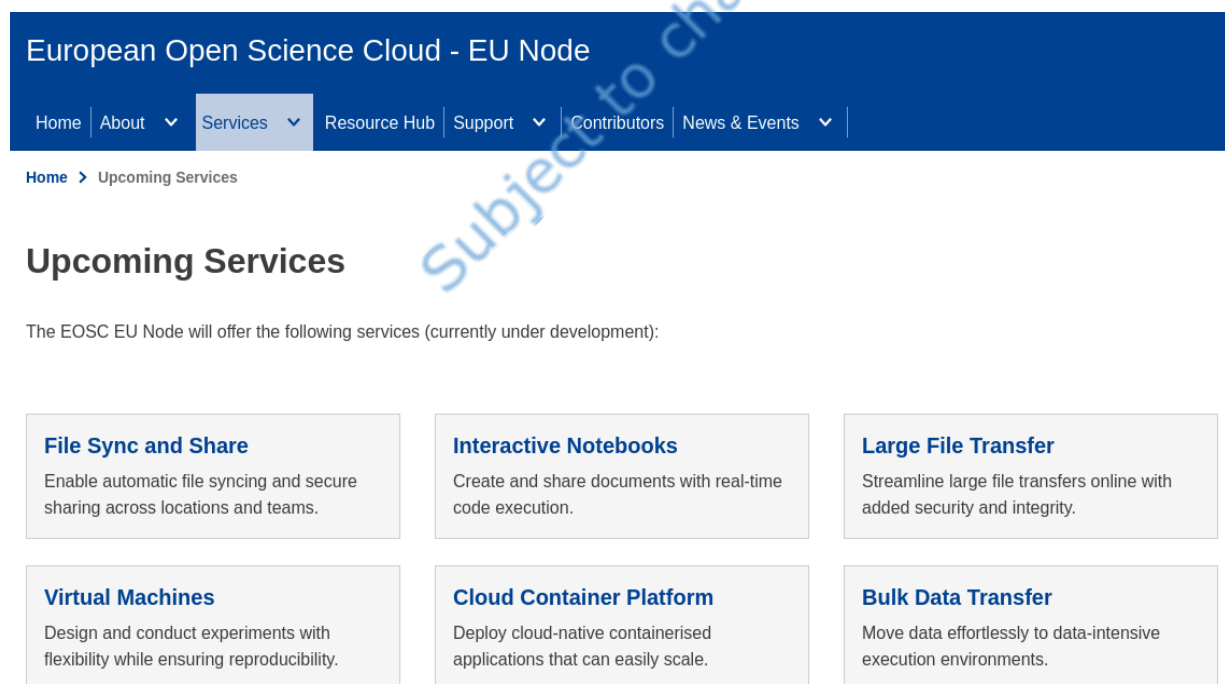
European Open Science Cloud - EU Node

Home | About | Services | Resource Hub | Support | Contributors | News & Events

Subject to ch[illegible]

Home > Upcoming Services

Upcoming Services

The EOSC EU Node will offer the following services (currently under development):

File Sync and Share
Enable automatic file syncing and secure sharing across locations and teams.

Interactive Notebooks
Create and share documents with real-time code execution.

Large File Transfer
Streamline large file transfers online with added security and integrity.

Virtual Machines
Design and conduct experiments with flexibility while ensuring reproducibility.

Cloud Container Platform
Deploy cloud-native containerised applications that can easily scale.

Bulk Data Transfer
Move data effortlessly to data-intensive execution environments.